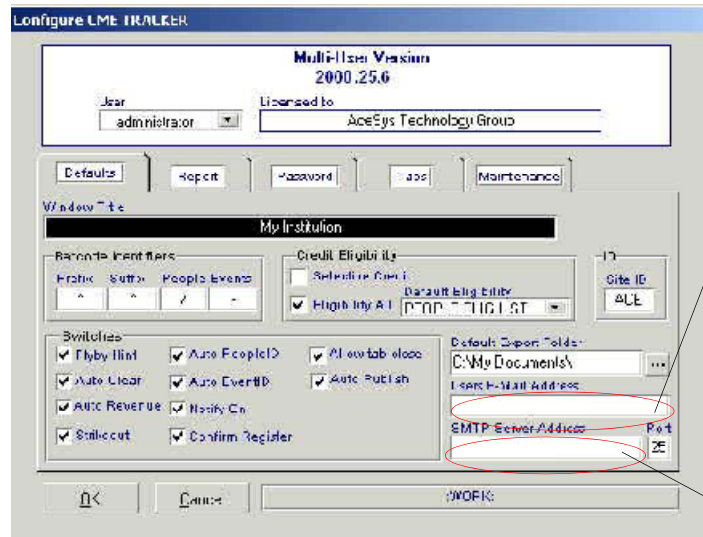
Configure CME TRACKER

Multi-User Version
2000.25.6

User
administrator

Licensed to
AceSys Technology Group

Defaults
Report
Password
Tabs
Maintenance

Window Title
My Institution

Barcode Identifiers
Prefix
Suffix
People Events
^
^
/
-

Credit Eligibility
Selective Credit
Eligibility At
Default Eligibility
PEOPLE ELIG LIST

ID
Site ID
ACE

Switches
Flyby Hint
Auto Clear
Auto Revenue
Strikeout
Auto PeopleID
Auto EventID
Notify On
Confirm Register
Allow tab close
Auto Publish

Default Export Folder
C:\My Documents\
...

Users E-Mail Address

SMTP Server Address
Port
25

OK
Cancel
WORK